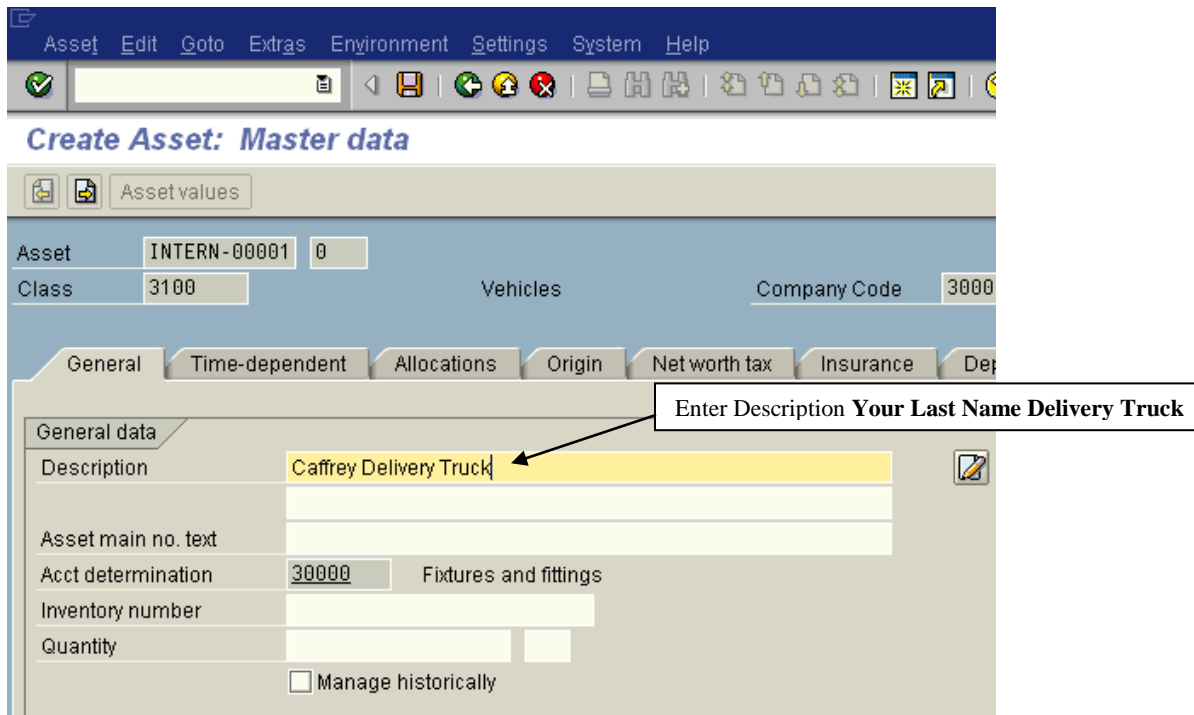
Asset Edit Goto Extras Environment Settings System Help

Create Asset: Master data

Asset values

Asset INTERN-00001 0
Class 3100 Vehicles Company Code 3000

General | Time-dependent | Allocations | Origin | Net worth tax | Insurance | Dep

Enter Description **Your Last Name Delivery Truck**

General data
Description Caffrey Delivery Truck

Asset main no. text
Acct determination 30000 Fixtures and fittings
Inventory number
Quantity
Manage historically